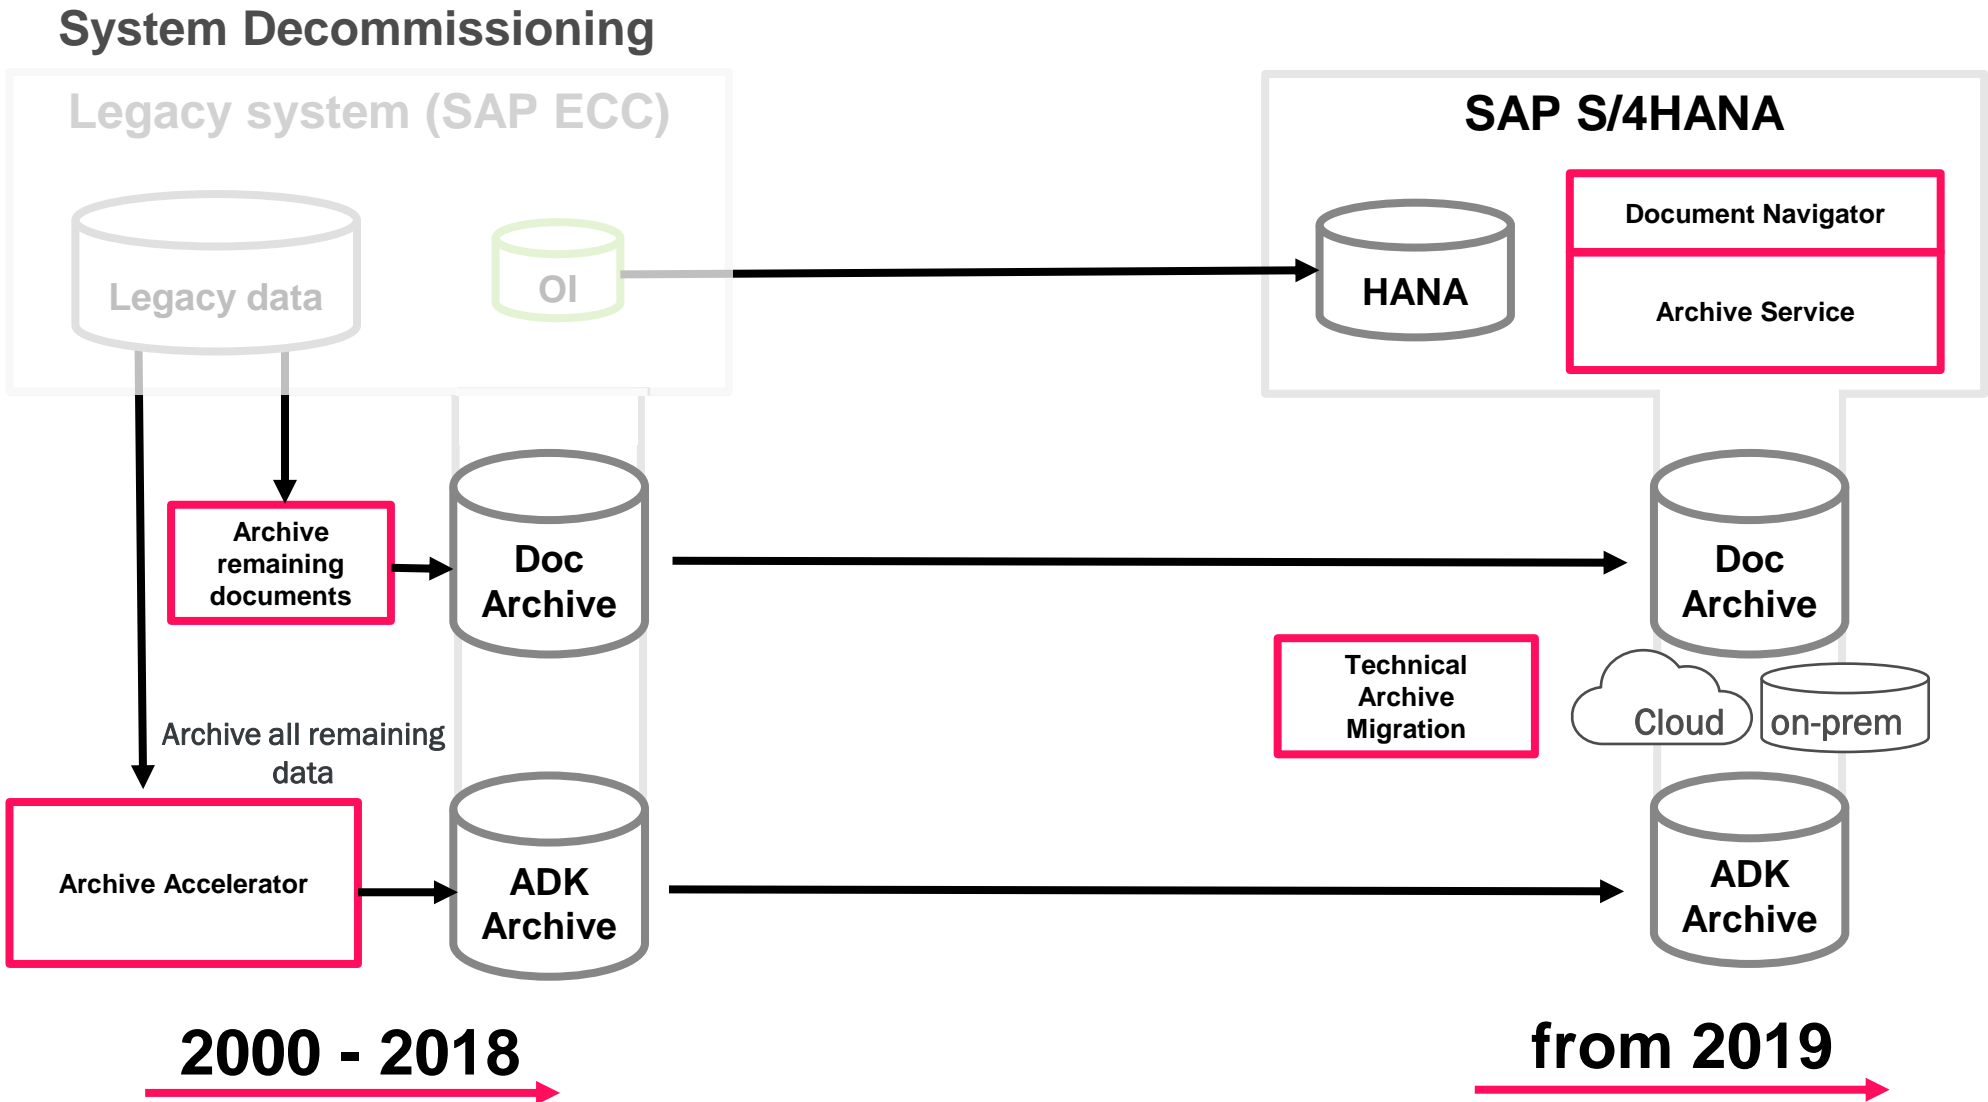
System Decommissioning

Legacy system (SAP ECC)

Legacy data

OI

SAP S/4HANA

HANA

Document Navigator

Archive Service

Archive remaining documents

Doc Archive

Doc Archive

Technical Archive Migration

Cloud

on-prem

Archive all remaining data

Archive Accelerator

ADK Archive

ADK Archive

2000 - 2018

from 2019